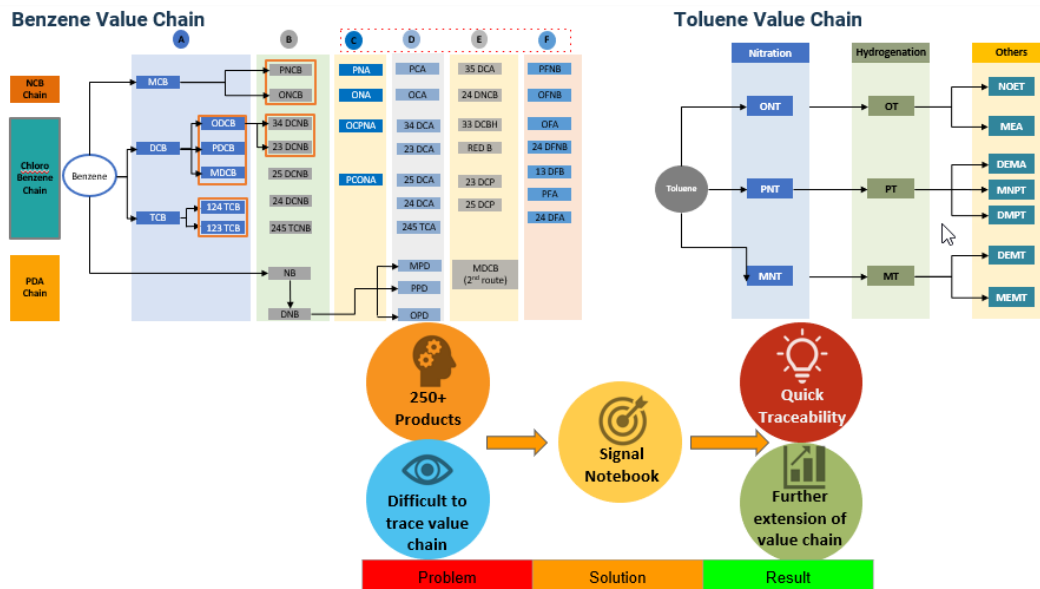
Benzene Value Chain

A B C D E F

NCB Chain

Chloro Benzene Chain

PDA Chain

Benzene

MCB

DCB

TCB

ODCB

PDCB

MDCB

124 TCB

123 TCB

PNCB

ONCB

34 DCNB

23 DCNB

25 DCNB

24 DCNB

245 TCNB

NB

DNB

PNA

ONA

OCPNA

PCONA

PCA

OCA

34 DCA

23 DCA

25 DCA

24 DCA

245 TCA

MPD

PPD

OPD

35 DCA

24 DNCB

33 DCBH

RED B

23 DCP

25 DCP

MDCB (2$^{nd}$ route)

PFNB

OFNB

OFA

24 DFNB

13 DFB

PFA

24 DFA

Toluene Value Chain

Nitration

Hydrogenation

Others

Toluene

ONT

PNT

MNT

OT

PT

MT

NOET

MEA

DEMA

MNPT

DMPT

DEMT

MEMT

250+ Products

Difficult to trace value chain

Signal Notebook

Quick Traceability

Further extension of value chain

Problem

Solution

Result